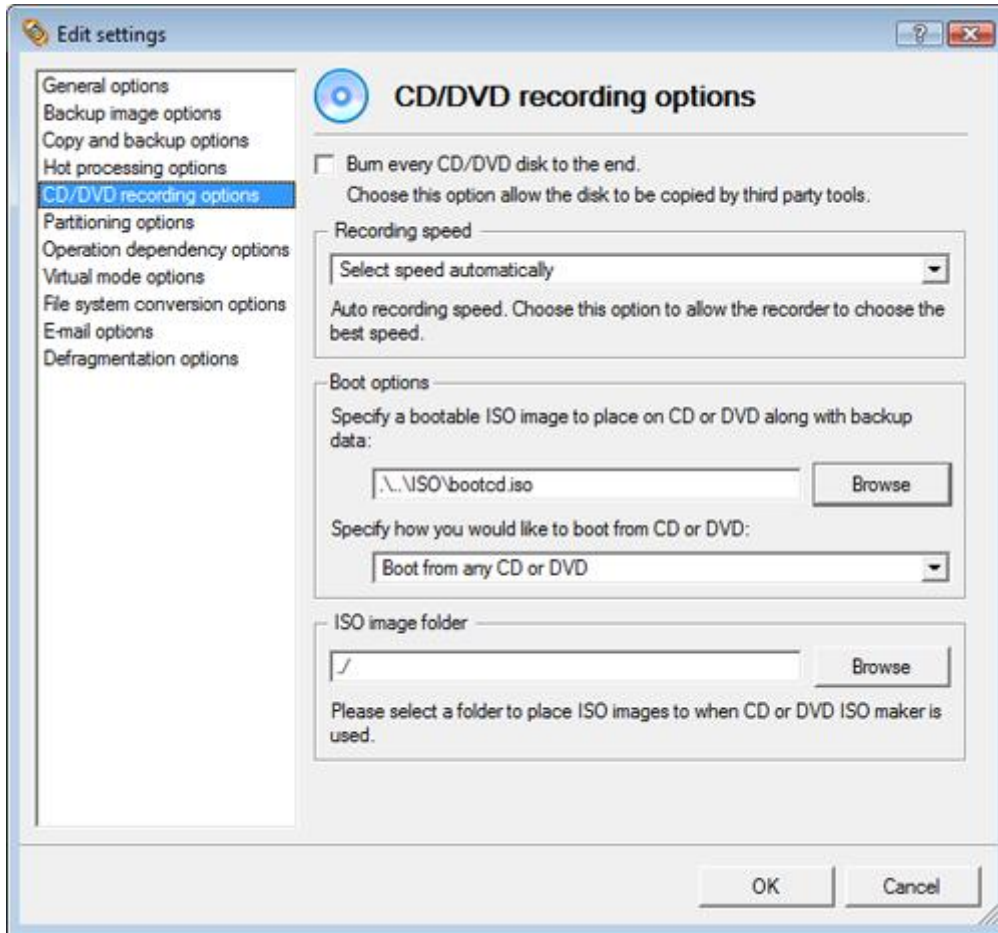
Edit settings

?

General options
Backup image options
Copy and backup options
Hot processing options
CD/DVD recording options
Partitioning options
Operation dependency options
Virtual mode options
File system conversion options
E-mail options
Defragmentation options

CD/DVD recording options

Burn every CD/DVD disk to the end.
Choose this option allow the disk to be copied by third party tools.

Recording speed

Select speed automatically

Auto recording speed. Choose this option to allow the recorder to choose the best speed.

Boot options

Specify a bootable ISO image to place on CD or DVD along with backup data:

.\..\ISO\bootcd.iso

Browse

Specify how you would like to boot from CD or DVD:

Boot from any CD or DVD

ISO image folder

./

Browse

Please select a folder to place ISO images to when CD or DVD ISO maker is used.

OK

Cancel